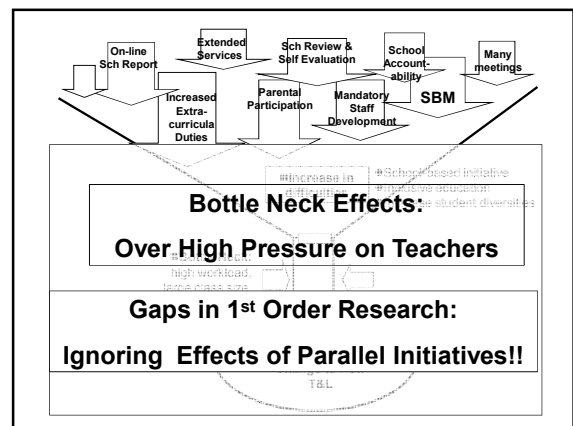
On-line Sch Report

Extended Services

Sch Review & Self Evaluation

School Accountability

Many meetings

Increased Extra-curricula Duties

Parental Participation

Mandatory Staff Development

SBM

#Increase in difficulties

#School based initiative
#Inclusive education
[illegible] student diversities

Bottle Neck Effects:

Over High Pressure on Teachers

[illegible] high workload, large class size

Gaps in 1st Order Research:

Ignoring Effects of Parallel Initiatives!!

T&L